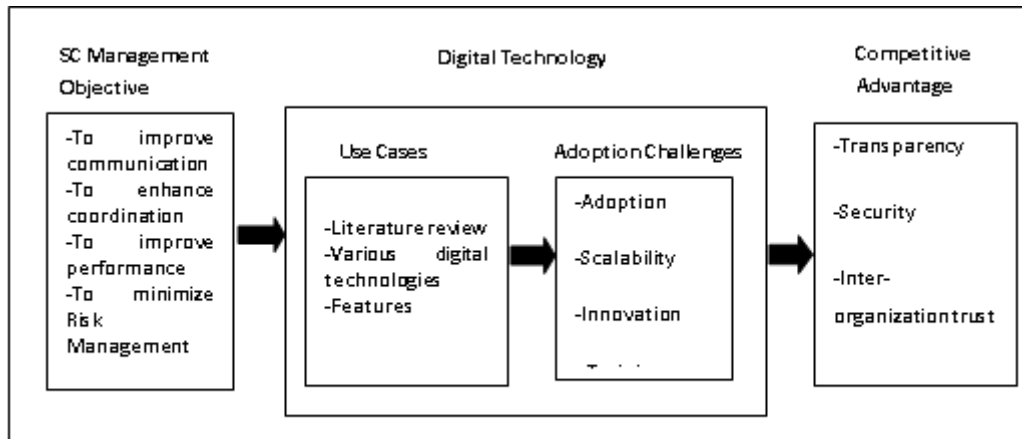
SC Management Objective

-To improve communication
-To enhance coordination
-To improve performance
-To minimize Risk Management

Digital Technology

Use Cases

-Literature review
-Various digital technologies
-Features

Adoption Challenges

-Adoption

-Scalability

-Innovation

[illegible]

Competitive Advantage

-Transparency

-Security

-Inter-organization trust